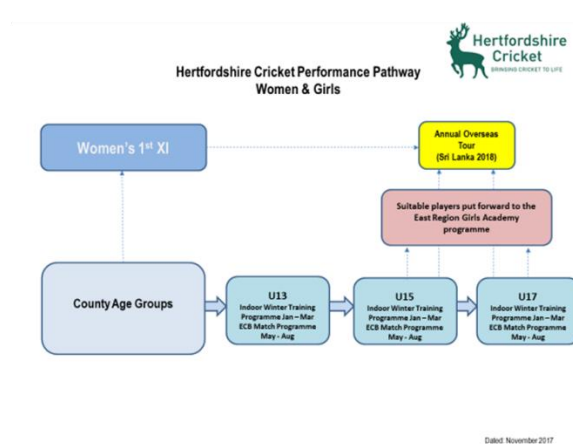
Hertfordshire Cricket
BRINGING CRICKET TO LIFE

Hertfordshire Cricket Performance Pathway
Women & Girls

Women's 1$^{st}$ XI

Annual Overseas Tour (Sri Lanka 2018)

Suitable players put forward to the East Region Girls Academy programme

County Age Groups

U13
Indoor Winter Training Programme Jan – Mar
ECB Match Programme May - Aug

U15
Indoor Winter Training Programme Jan – Mar
ECB Match Programme May - Aug

U17
Indoor Winter Training Programme Jan – Mar
ECB Match Programme May - Aug

Dated: November 2017